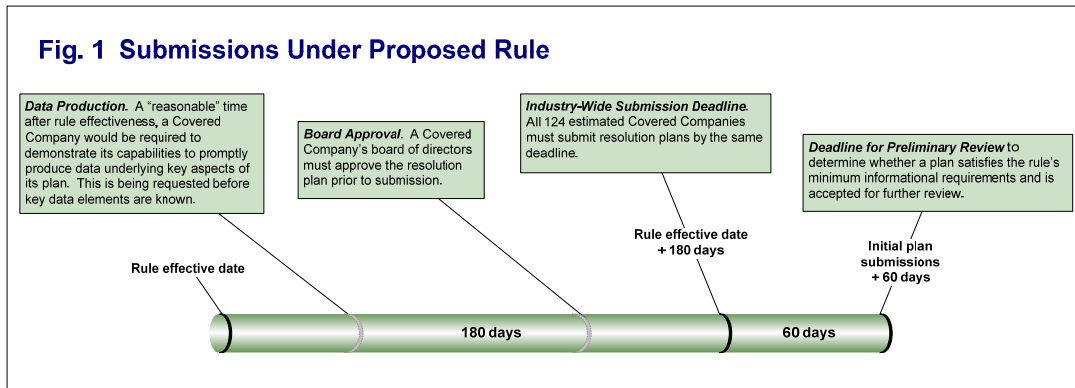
Fig. 1 Submissions Under Proposed Rule

Data Production. A “reasonable” time after rule effectiveness, a Covered Company would be required to demonstrate its capabilities to promptly produce data underlying key aspects of its plan. This is being requested before key data elements are known.

Board Approval. A Covered Company’s board of directors must approve the resolution plan prior to submission.

Industry-Wide Submission Deadline. All 124 estimated Covered Companies must submit resolution plans by the same deadline.

Deadline for Preliminary Review to determine whether a plan satisfies the rule’s minimum informational requirements and is accepted for further review.

Rule effective date

Rule effective date + 180 days

Initial plan submissions + 60 days

180 days

60 days